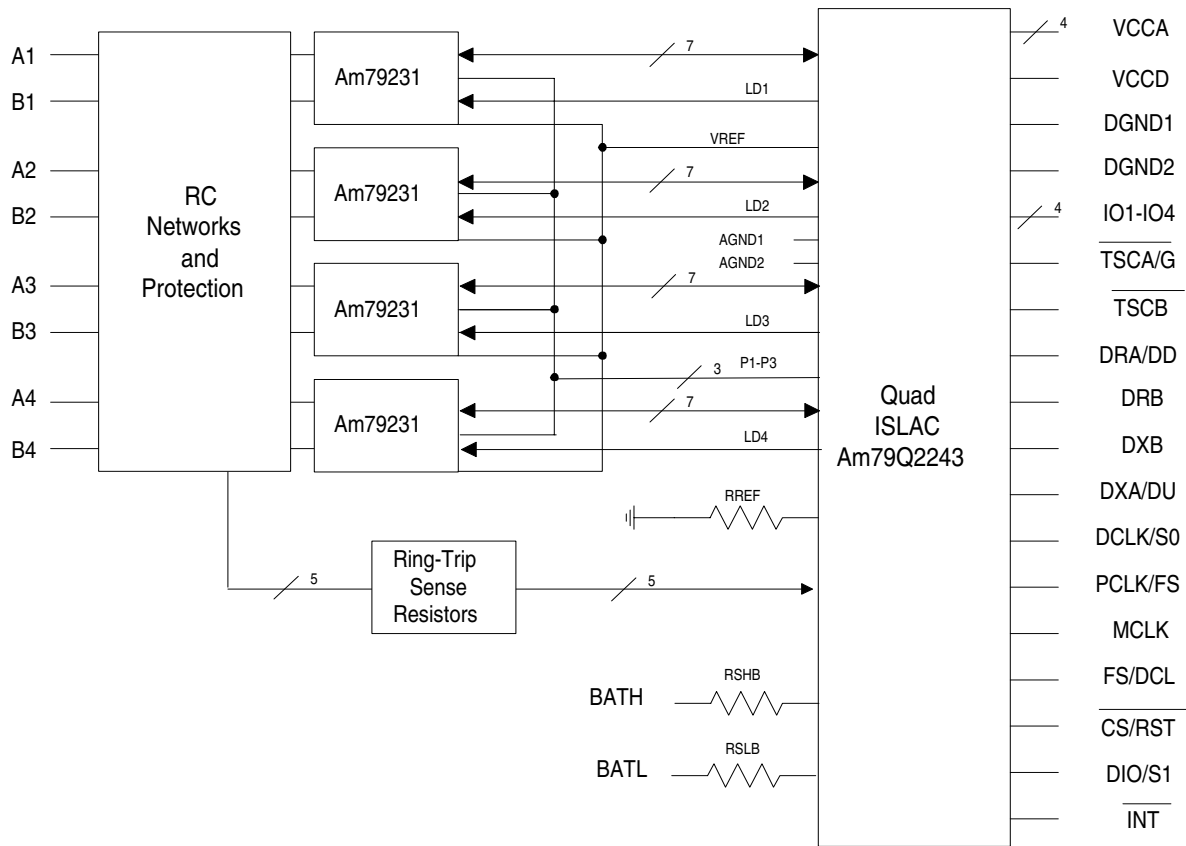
A1
B1
A2
B2
A3
B3
A4
B4

RC Networks and Protection

Am79231
Am79231
Am79231
Am79231

7
LD1
VREF
7
LD2
AGND1
AGND2
7
LD3
3
P1-P3
7
LD4
RREF

Ring-Trip Sense Resistors
5
5

BATH
RSHB
BATL
RSLB

Quad ISLAC Am79Q2243

4
VCCA
VCCD
DGND1
DGND2
4
IO1-IO4
$\overline{\text{TSCA/G}}$
$\overline{\text{TSCB}}$
DRA/DD
DRB
DXB
DXA/DU
DCLK/S0
PCLK/FS
MCLK
FS/DCL
$\overline{\text{CS/RST}}$
DIO/S1
$\overline{\text{INT}}$